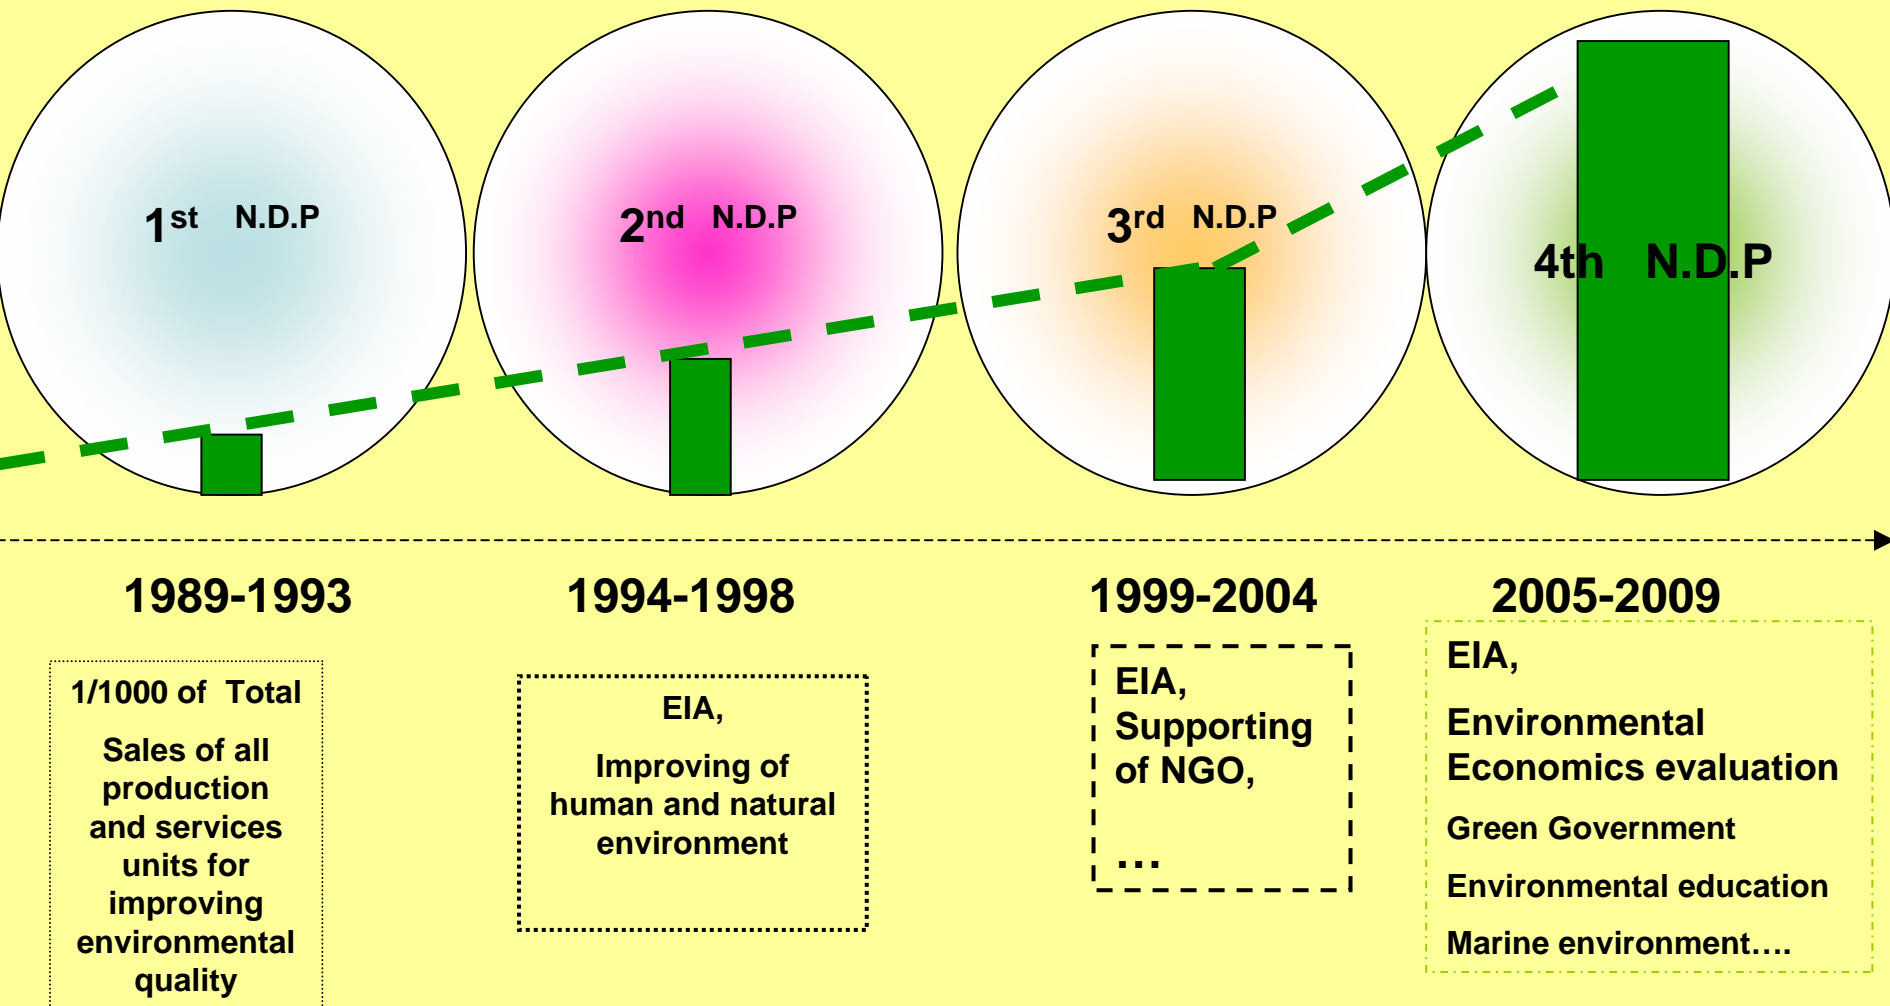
$1^{st}$ N.D.P

$2^{nd}$ N.D.P

$3^{rd}$ N.D.P

4th N.D.P

1989-1993

1994-1998

1999-2004

2005-2009

1/1000 of Total

Sales of all production and services units for improving environmental quality

EIA,

Improving of human and natural environment

EIA,
Supporting of NGO,

…

EIA,

Environmental Economics evaluation

Green Government

Environmental education

Marine environment….